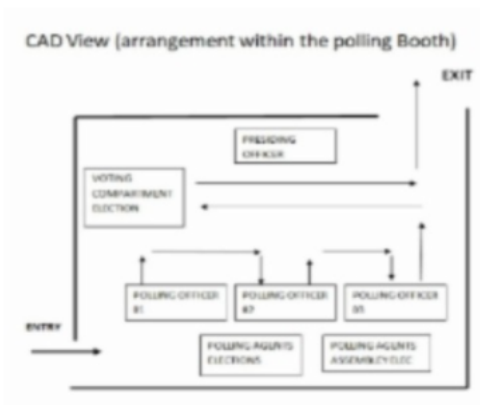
CAD View (arrangement within the polling Booth)

EXIT

PRESIDING OFFICER

VOTING COMPARTMENT ELECTION

POLLING OFFICER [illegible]

POLLING OFFICER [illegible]

POLLING OFFICER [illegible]

ENTRY

POLLING AGENTS ELECTIONS

POLLING AGENTS ASSEMBLY ELEC